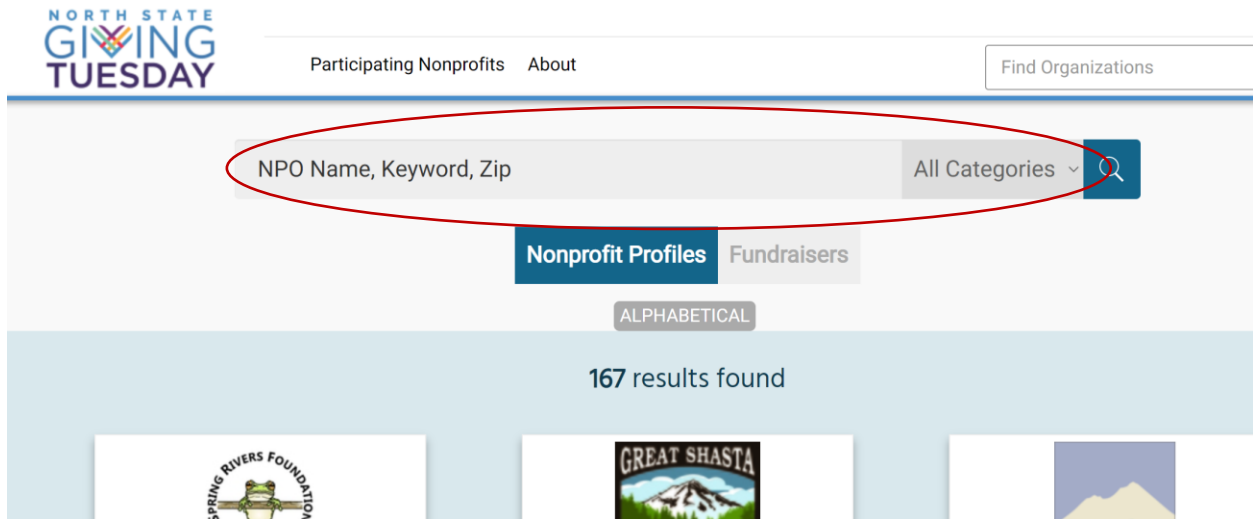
NORTH STATE
GIVING
TUESDAY

Participating Nonprofits About

Find Organizations

NPO Name, Keyword, Zip

All Categories

Nonprofit Profiles Fundraisers

ALPHABETICAL

167 results found

SPRING RIVERS FOUNDATION

GREAT SHASTA